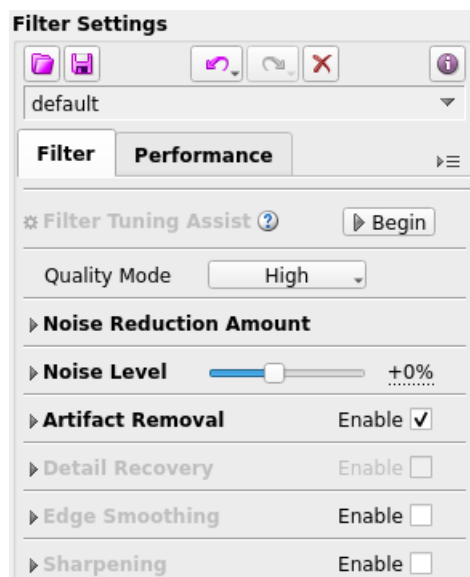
Filter Settings

default

Filter | Performance

Filter Tuning Assist ? Begin

Quality Mode High

Noise Reduction Amount

Noise Level +0%

Artifact Removal Enable ✓

Detail Recovery Enable

Edge Smoothing Enable

Sharpening Enable